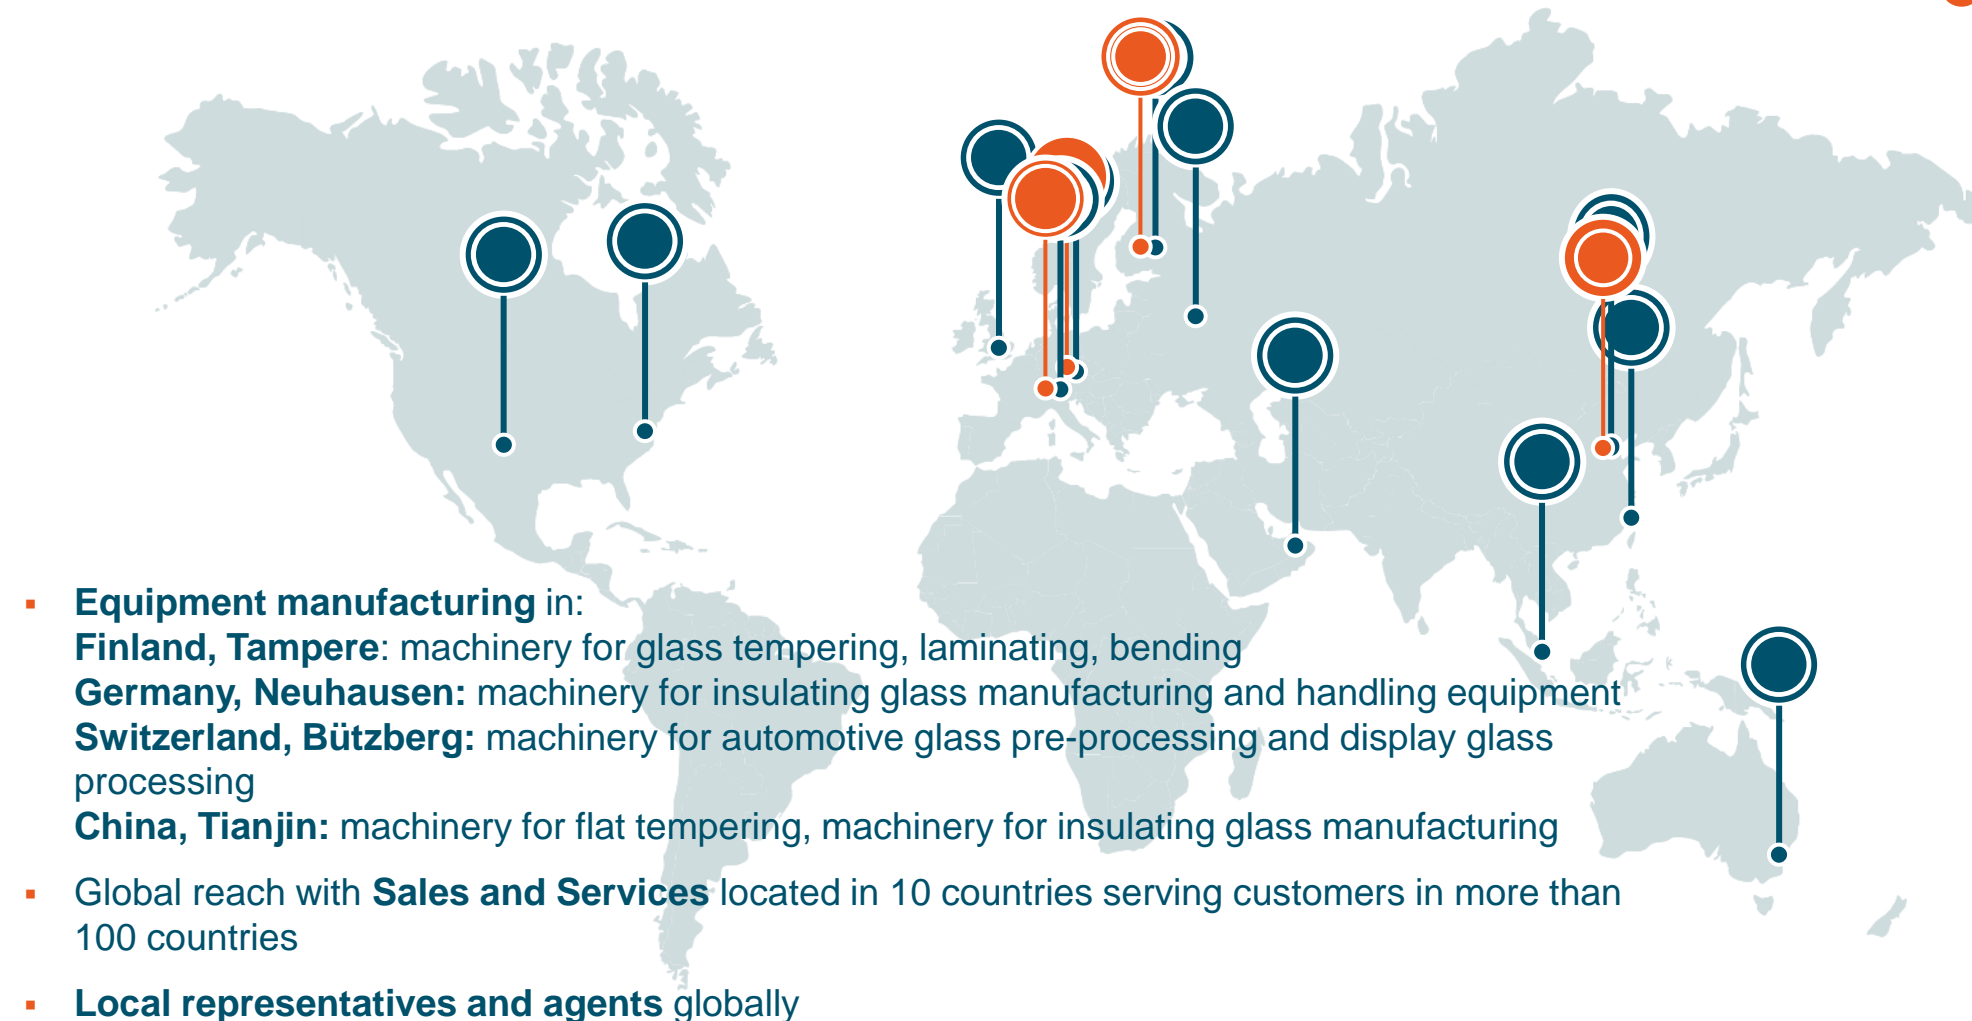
▪ **Equipment manufacturing** in:
**Finland, Tampere**: machinery for glass tempering, laminating, bending
**Germany, Neuhausen:** machinery for insulating glass manufacturing and handling equipment
**Switzerland, Bützberg:** machinery for automotive glass pre-processing and display glass processing
**China, Tianjin:** machinery for flat tempering, machinery for insulating glass manufacturing

▪ Global reach with **Sales and Services** located in 10 countries serving customers in more than 100 countries

▪ **Local representatives and agents** globally